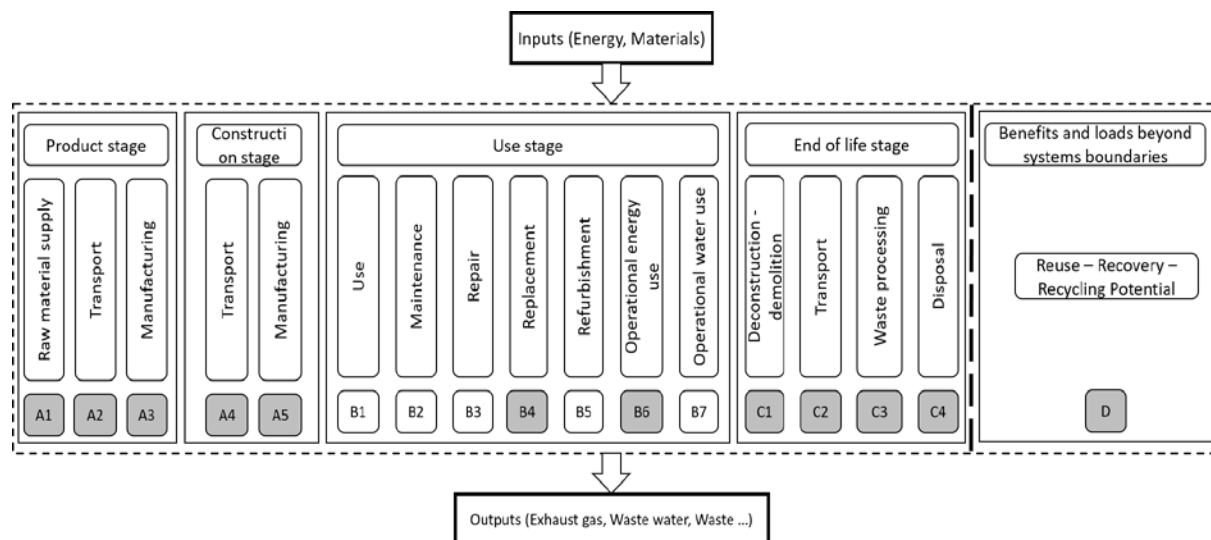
Inputs (Energy, Materials)

Product stage

Raw material supply

Transport

Manufacturing

A1 A2 A3

Constructi on stage

Transport

Manufacturing

A4 A5

Use stage

Use

Maintenance

Repair

Replacement

Refurbishment

Operational energy use

Operational water use

B1 B2 B3 B4 B5 B6 B7

End of life stage

Deconstruction - demolition

Transport

Waste processing

Disposal

C1 C2 C3 C4

Benefits and loads beyond systems boundaries

Reuse – Recovery – Recycling Potential

D

Outputs (Exhaust gas, Waste water, Waste ...)